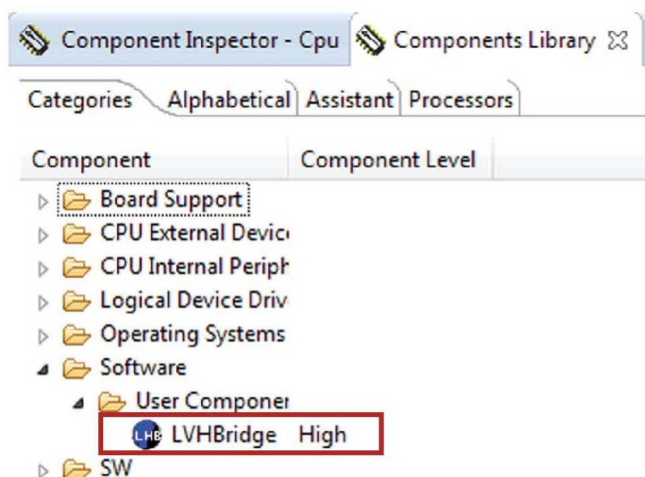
Component Inspector - Cpu | Components Library ☒

Categories | Alphabetical | Assistant | Processors

| Component | Component Level |
|---|---|
| Board Support | |
| CPU External Devic | |
| CPU Internal Periph | |
| Logical Device Driv | |
| Operating Systems | |
| Software | |
| User Componer | |
| LHB LVHBridge | High |
| SW | |